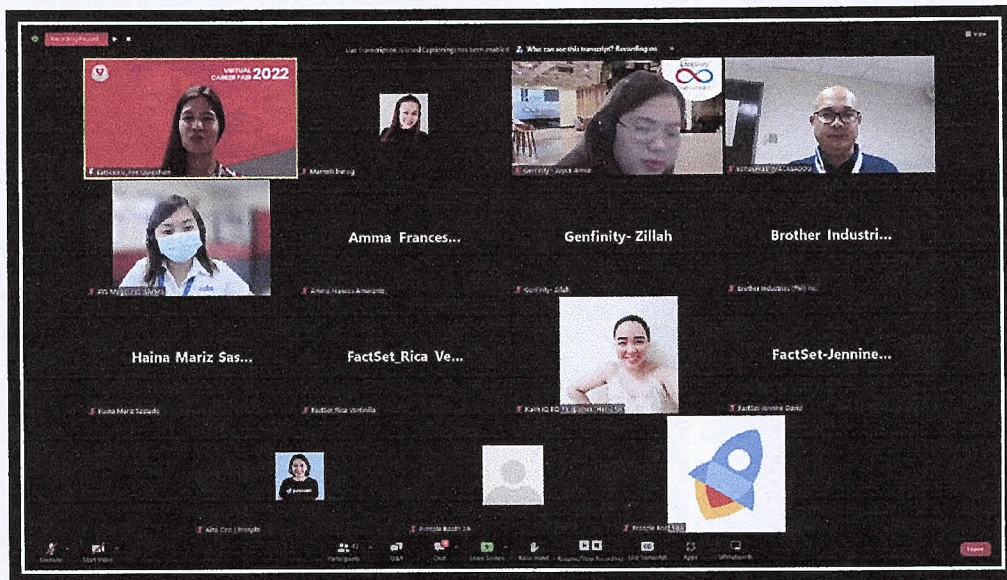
Recording Paused

Live Transcription (Closed Captioning) has been enabled. Who can see this transcript? Recording on

View

VIRTUAL CAREER FAIR 2022

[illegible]

Marielli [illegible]

Genfinity - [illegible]

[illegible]

Amma Frances...

Genfinity- Zillah

Brother Industri...

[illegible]

Amma Frances Amarante

Genfinity- Zillah

Brother Industries (Phil) Inc.

Haina Mariz Sas...

FactSet_Rica Ve...

FactSet-Jennine...

Haina Mariz Sasada

FactSet_Rica Vertinilla

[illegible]

FactSet-Jennine David

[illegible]

Pinnacle Booth 2A

Pinnacle Booth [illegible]

Unmute

Start Video

Participants

Q&A

Chat

Share Screen

Raise Hand

Pause/Stop Recording

Live Transcript

Apps

Whiteboards

Leave